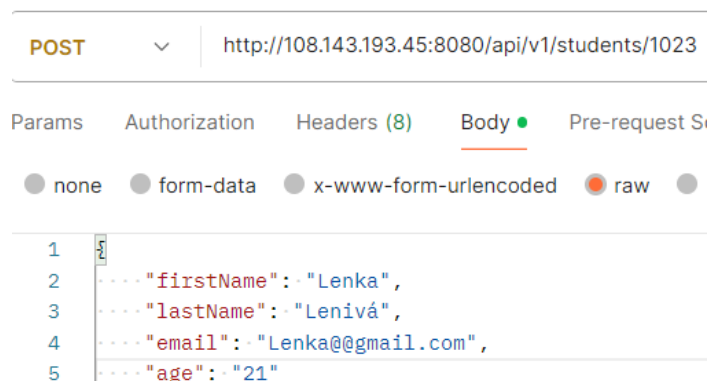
POST http://108.143.193.45:8080/api/v1/students/1023

Params Authorization Headers (8) Body Pre-request Sc

none form-data x-www-form-urlencoded raw

1 {
2 "firstName": "Lenka",
3 "lastName": "Lenivá",
4 "email": "Lenka@@gmail.com",
5 "age": "21"